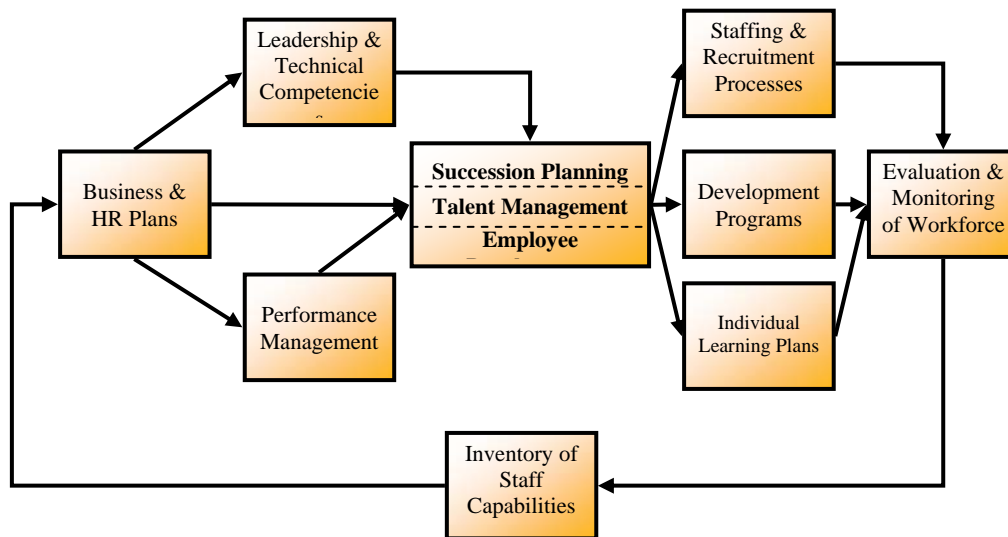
Leadership & Technical Competencie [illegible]

Staffing & Recruitment Processes

Business & HR Plans

Succession Planning

Talent Management

Employee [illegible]

Development Programs

Evaluation & Monitoring of Workforce

Performance Management

Individual Learning Plans

Inventory of Staff Capabilities